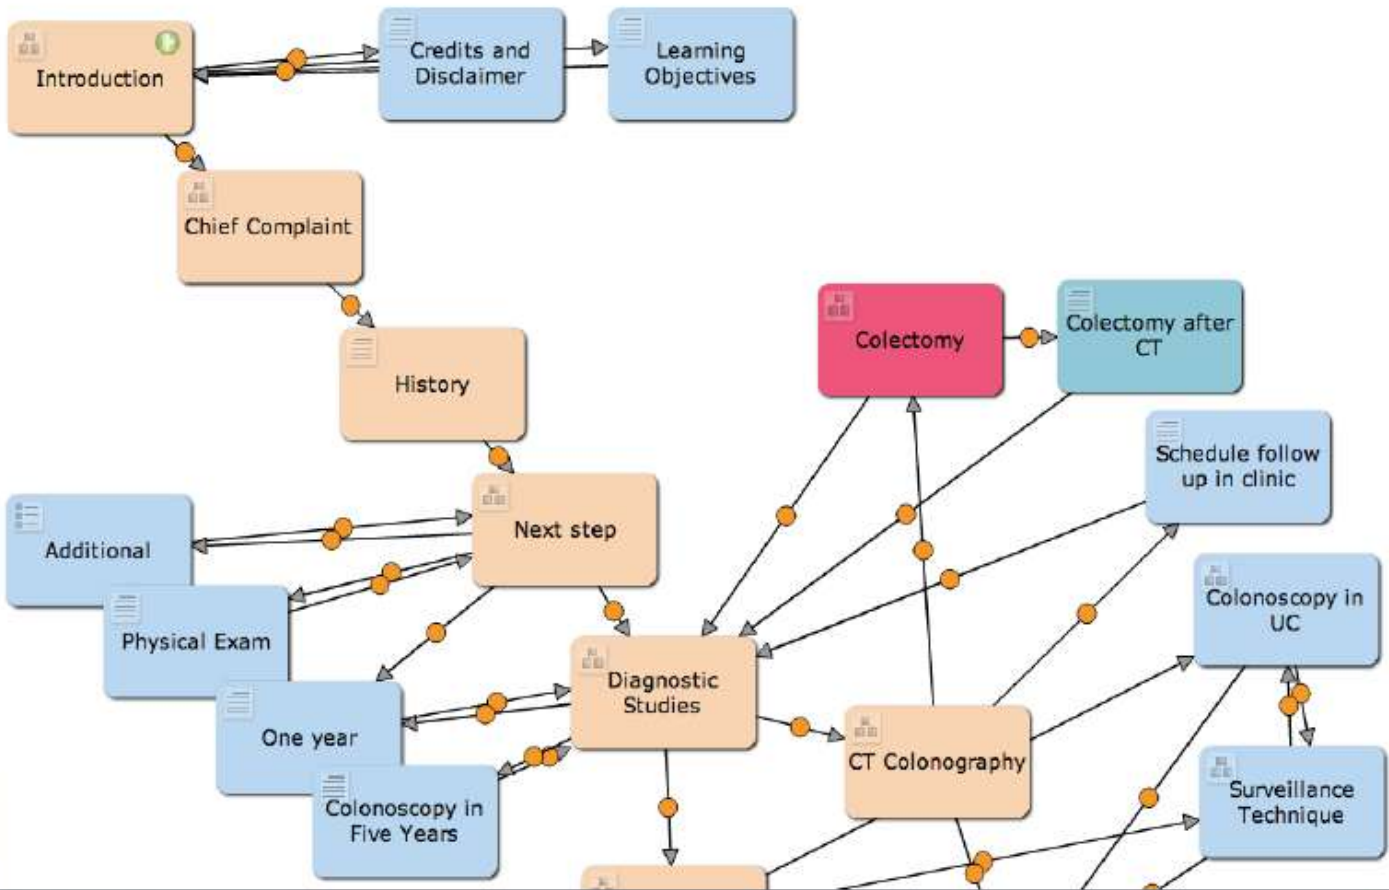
Introduction

Credits and Disclaimer

Learning Objectives

Chief Complaint

History

Colectomy

Colectomy after CT

Schedule follow up in clinic

Additional

Next step

Physical Exam

Colonoscopy in UC

Diagnostic Studies

One year

CT Colonography

Colonoscopy in Five Years

Surveillance Technique